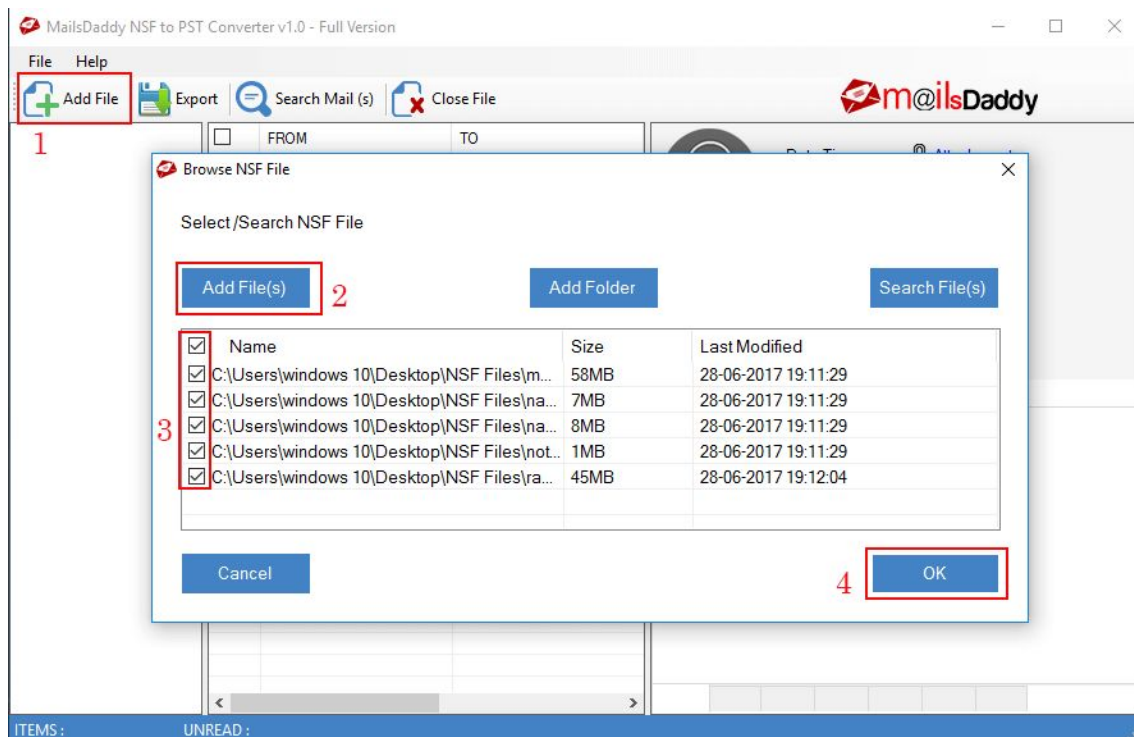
MailsDaddy NSF to PST Converter v1.0 - Full Version

File Help

Add File Export Search Mail (s) Close File

m@ilsDaddy

1

FROM TO

Browse NSF File

Select /Search NSF File

Add File(s) 2 Add Folder Search File(s)

| | Name | Size | Last Modified |
|---|---|---|---|
| ☑ | C:\Users\windows 10\Desktop\NSF Files\m... | 58MB | 28-06-2017 19:11:29 |
| ☑ | C:\Users\windows 10\Desktop\NSF Files\na... | 7MB | 28-06-2017 19:11:29 |
| ☑ | C:\Users\windows 10\Desktop\NSF Files\na... | 8MB | 28-06-2017 19:11:29 |
| ☑ | C:\Users\windows 10\Desktop\NSF Files\not... | 1MB | 28-06-2017 19:11:29 |
| ☑ | C:\Users\windows 10\Desktop\NSF Files\ra... | 45MB | 28-06-2017 19:12:04 |

3

Cancel

4 OK

ITEMS : UNREAD :